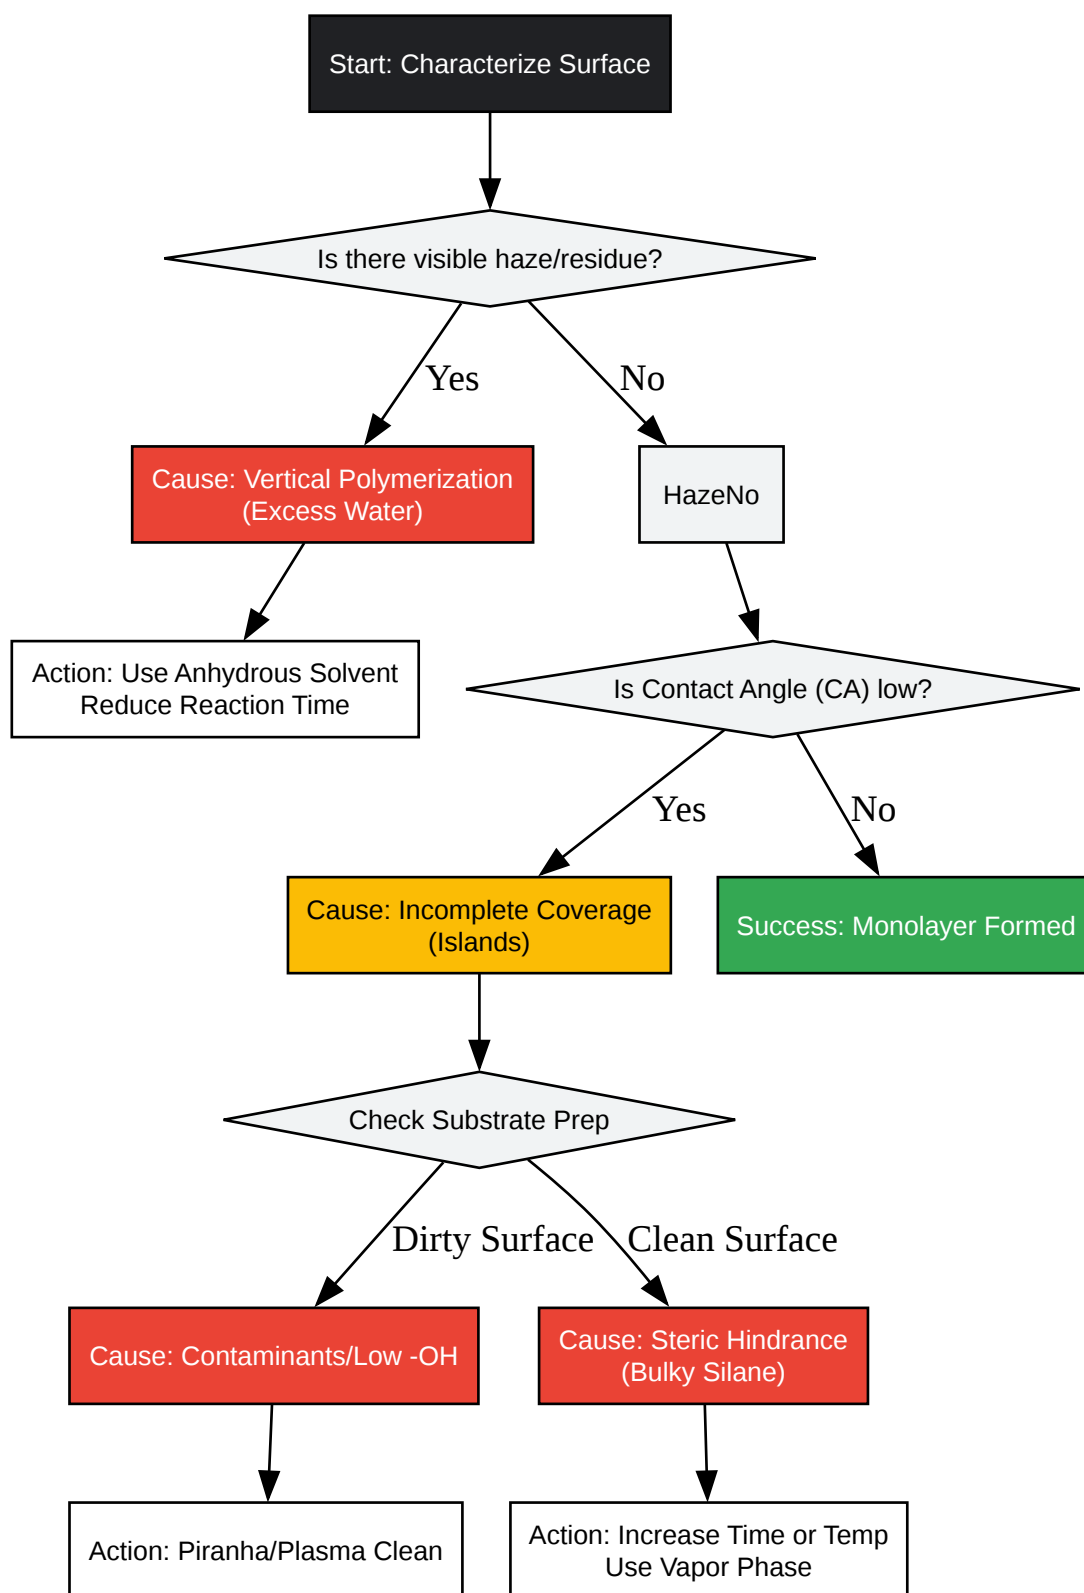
Start: Characterize Surface

Is there visible haze/residue?

Yes

No

Cause: Vertical Polymerization (Excess Water)

HazeNo

Action: Use Anhydrous Solvent Reduce Reaction Time

Is Contact Angle (CA) low?

Yes

No

Cause: Incomplete Coverage (Islands)

Success: Monolayer Formed

Check Substrate Prep

Dirty Surface

Clean Surface

Cause: Contaminants/Low -OH

Cause: Steric Hindrance (Bulky Silane)

Action: Piranha/Plasma Clean

Action: Increase Time or Temp Use Vapor Phase